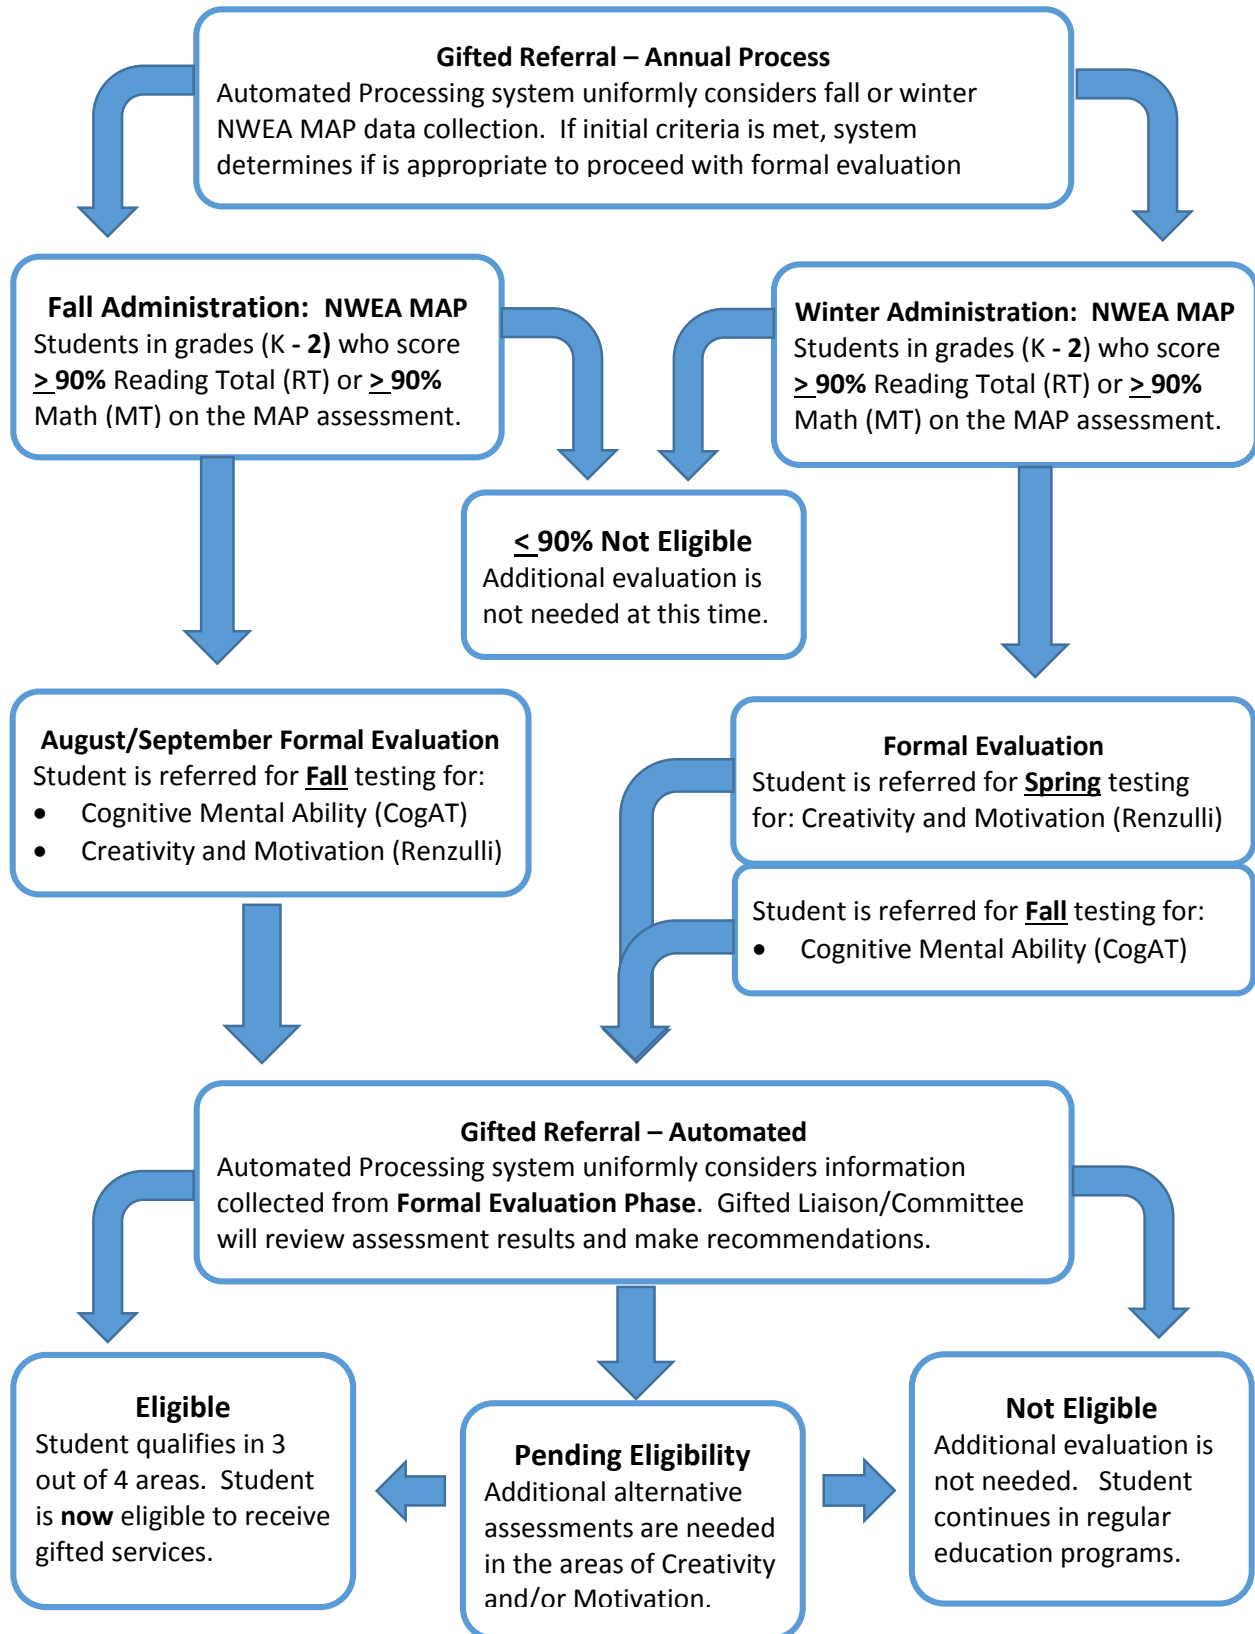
Gifted Referral – Annual Process
Automated Processing system uniformly considers fall or winter NWEA MAP data collection. If initial criteria is met, system determines if is appropriate to proceed with formal evaluation

Fall Administration: NWEA MAP
Students in grades (K - 2) who score $\geq$ 90% Reading Total (RT) or $\geq$ 90% Math (MT) on the MAP assessment.

Winter Administration: NWEA MAP
Students in grades (K - 2) who score $\geq$ 90% Reading Total (RT) or $\geq$ 90% Math (MT) on the MAP assessment.

$\leq$ 90% Not Eligible
Additional evaluation is not needed at this time.

August/September Formal Evaluation
Student is referred for Fall testing for:
• Cognitive Mental Ability (CogAT)
• Creativity and Motivation (Renzulli)

Formal Evaluation
Student is referred for Spring testing for: Creativity and Motivation (Renzulli)

Student is referred for Fall testing for:
• Cognitive Mental Ability (CogAT)

Gifted Referral – Automated
Automated Processing system uniformly considers information collected from Formal Evaluation Phase. Gifted Liaison/Committee will review assessment results and make recommendations.

Eligible
Student qualifies in 3 out of 4 areas. Student is now eligible to receive gifted services.

Pending Eligibility
Additional alternative assessments are needed in the areas of Creativity and/or Motivation.

Not Eligible
Additional evaluation is not needed. Student continues in regular education programs.